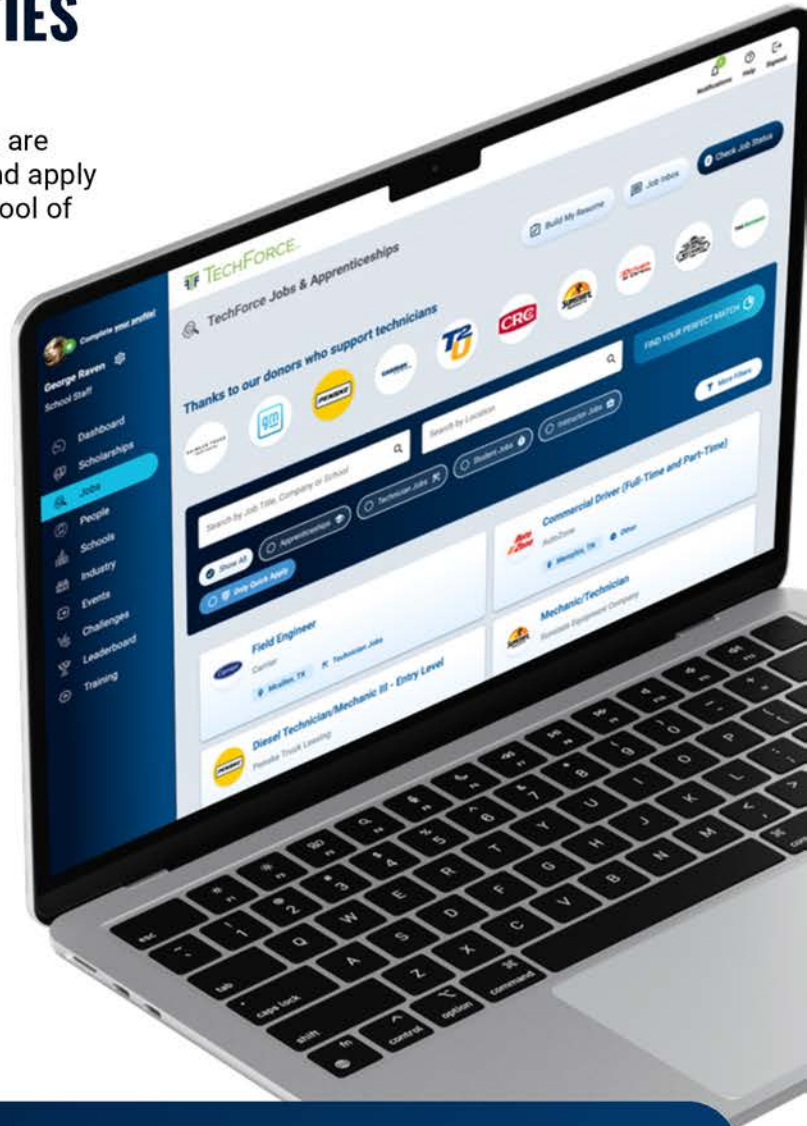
IES

are
nd apply
ool of

Notifications Help Signout

Check Job Status

Job Inbox

Build My Resume

TECHFORCE

TechForce Jobs & Apprenticeships

Complete your profile!

George Raven

School Staff

Dashboard

Scholarships

Jobs

People

Schools

Industry

Events

Challenges

Leaderboard

Training

Thanks to our donors who support technicians

CRC

FIND YOUR PERFECT MATCH

More Filters

Search by Job Title, Company or School

Search by Location

Show All

Apprenticeships

Technician Jobs

Student Jobs

Instructor Jobs

Only Quick Apply

Commercial Driver (Full-Time and Part-Time)

AutoZone

Memphis, TN

Other

Field Engineer

Carrier

Mcallen, TX

Technician Jobs

Mechanic/Technician

Sunstate Equipment Company

Diesel Technician/Mechanic III - Entry Level

Penske Truck Leasing

esc

tab

caps lock

shift

fn

control

option

command